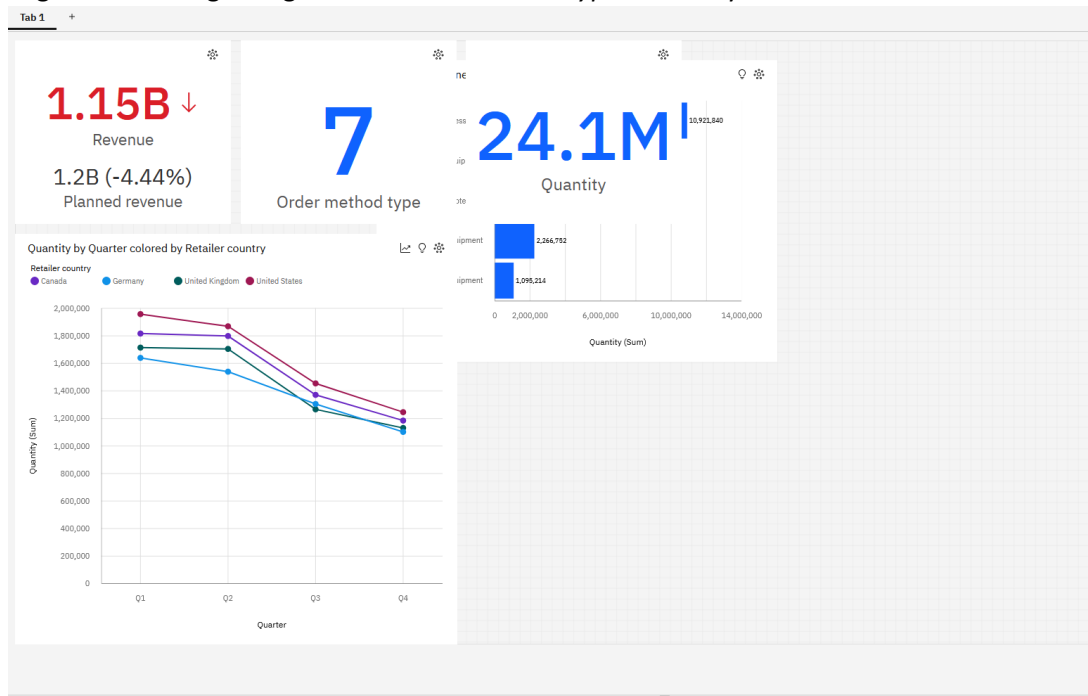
Tab 1 +

1.15B ↓
Revenue
1.2B (-4.44%)
Planned revenue

7
Order method type

ne
ess
uip
ote
uipment
uipment

24.1M
Quantity

10,921,840
2,266,782
1,098,214
0 2,000,000 6,000,000 10,000,000 14,000,000
Quantity (Sum)

Quantity by Quarter colored by Retailer country
Retailer country
Canada Germany United Kingdom United States

Quantity (Sum)
2,000,000
1,800,000
1,600,000
1,400,000
1,200,000
1,000,000
800,000
600,000
400,000
200,000
0
Q1 Q2 Q3 Q4
Quarter